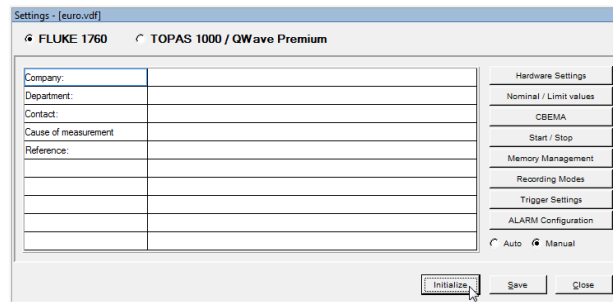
Settings - [euro.vdf]

FLUKE 1760
TOPAS 1000 / QWave Premium

| Company: | |
|---|---|
| Department: | |
| Contact: | |
| Cause of measurement | |
| Reference: | |
| | |
| | |
| | |
| | |
| | |

Hardware Settings
Nominal / Limit values
CBEMA
Start / Stop
Memory Management
Recording Modes
Trigger Settings
ALARM Configuration

Auto
Manual

Initialize
Save
Close